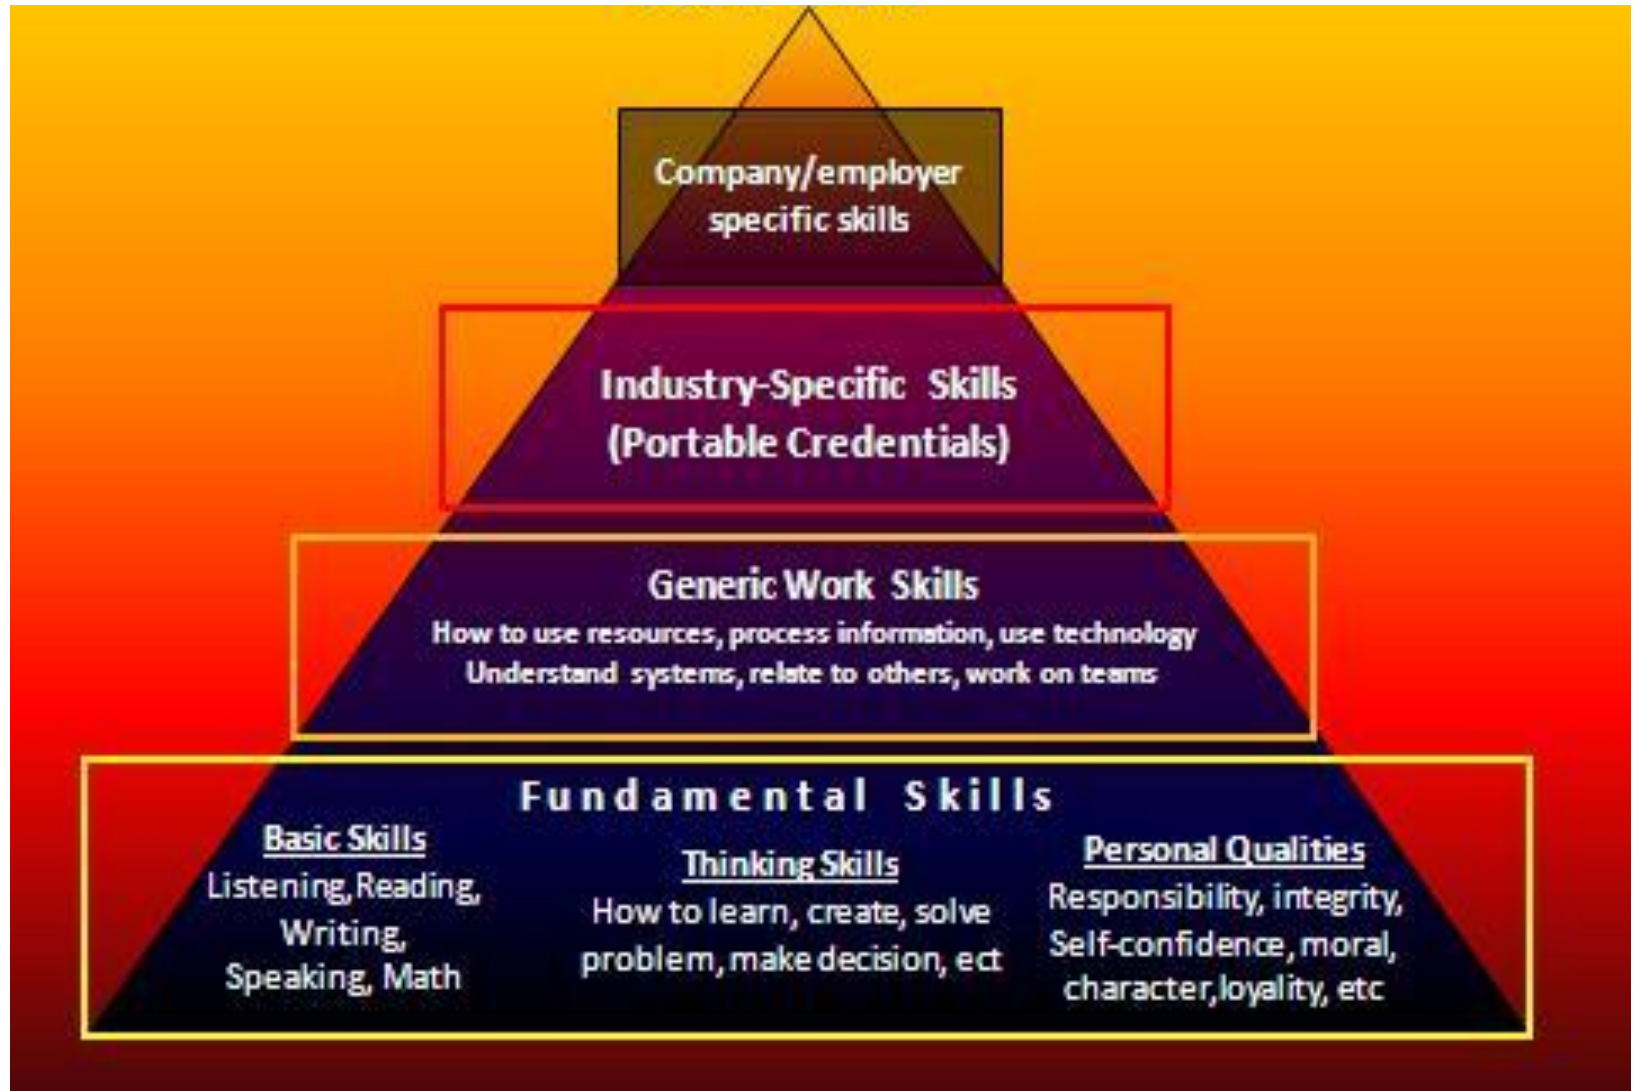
Company/employer specific skills

Industry-Specific Skills
(Portable Credentials)

Generic Work Skills
How to use resources, process information, use technology
Understand systems, relate to others, work on teams

Fundamental Skills

Basic Skills
Listening, Reading, Writing, Speaking, Math

Thinking Skills
How to learn, create, solve problem, make decision, ect

Personal Qualities
Responsibility, integrity, Self-confidence, moral, character, loyality, etc